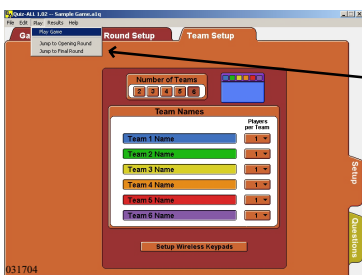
Quiz-ALL 1.02 -- Sample Game.alq

File Edit Play Results Help

Play Game

Jump to Opening Round

Jump to Final Round

Ga

Round Setup

Team Setup

Number of Teams

2 3 4 5 6

Team Names

Players per Team

Team 1 Name

Team 2 Name

Team 3 Name

Team 4 Name

Team 5 Name

Team 6 Name

1

1

1

1

1

1

Setup Wireless Keypads

Setup

Questions

031704